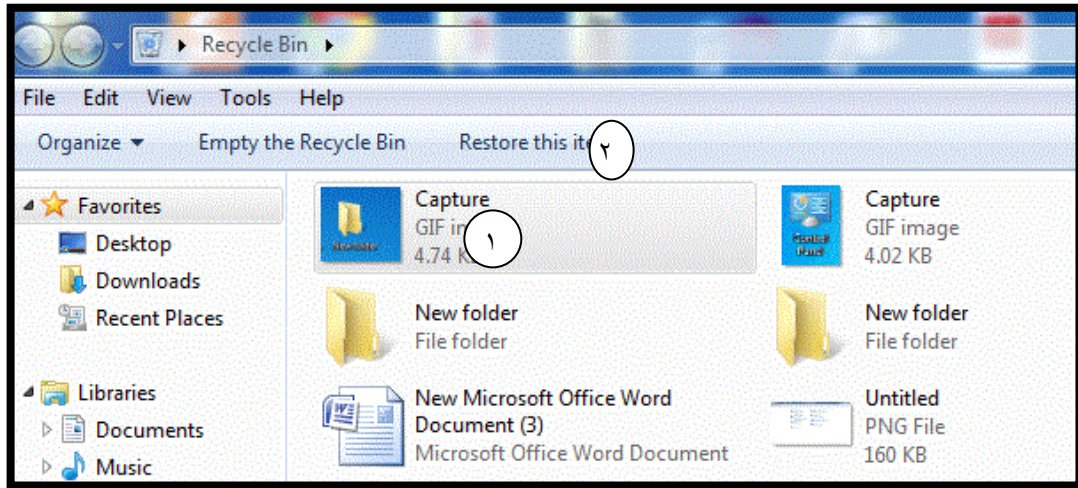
Recycle Bin

File Edit View Tools Help

Organize ▾ Empty the Recycle Bin Restore this ite ٢

Favorites
Desktop
Downloads
Recent Places

Libraries
Documents
Music

Capture
GIF im ١
4.74 K

Capture
GIF image
4.02 KB

New folder
File folder

New folder
File folder

New Microsoft Office Word Document (3)
Microsoft Office Word Document

Untitled
PNG File
160 KB